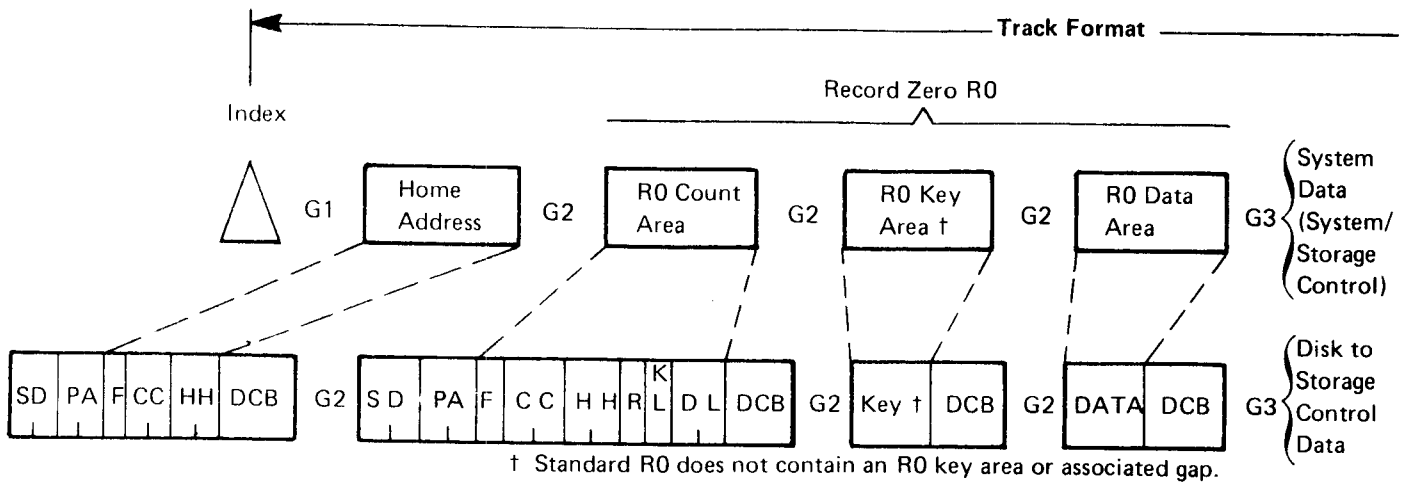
Track Format

Index

Record Zero R0

G1 Home Address G2 R0 Count Area G2 R0 Key Area † G2 R0 Data Area G3 System Data (System/Storage Control)

SD PA F CC HH DCB G2 SD PA F CC HH R KL DL DCB G2 Key † DCB G2 DATA DCB G3 Disk to Storage Control Data

† Standard R0 does not contain an R0 key area or associated gap.